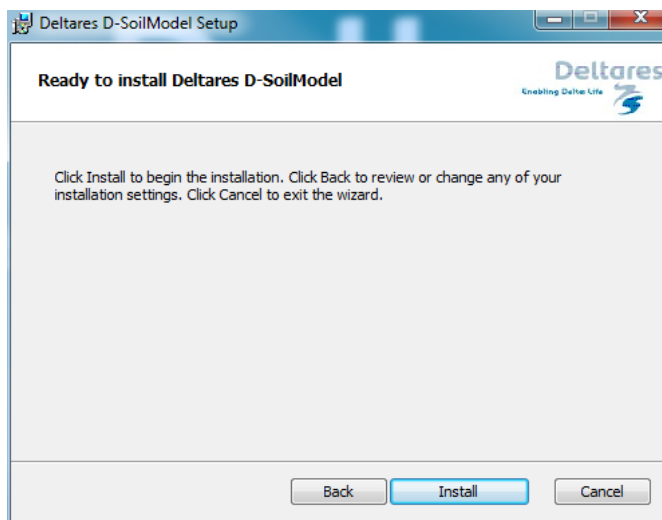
Deltares D-SoilModel Setup

Ready to install Deltares D-SoilModel

Deltares
Enabling Delta Life

Click Install to begin the installation. Click Back to review or change any of your installation settings. Click Cancel to exit the wizard.

Back
Install
Cancel